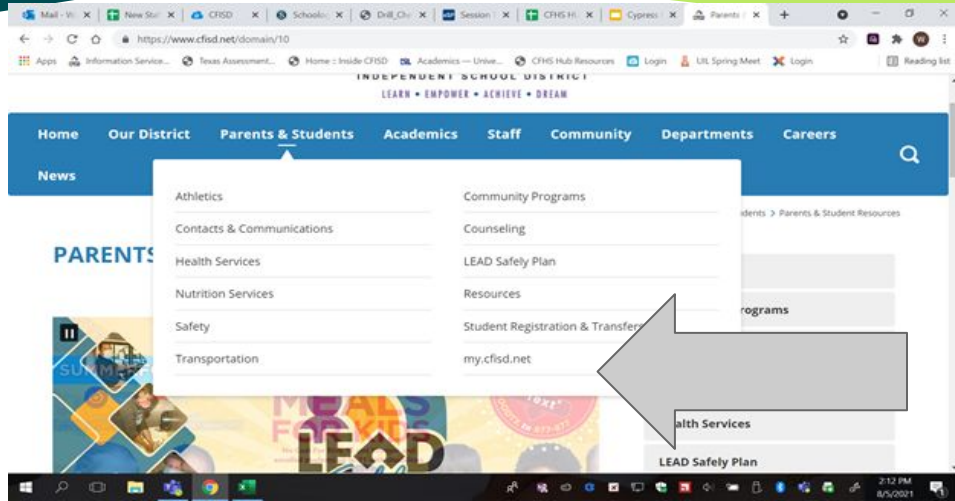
Mail - W | New Stu | CFISD | Schoolo | Drill_Ch | Session | CFHS H | Cypress | Parents

https://www.cfisd.net/domain/10

Apps | Information Service... | Texas Assessment... | Home :: Inside CFISD | Academics — Unive... | CFHS Hub Resources | Login | UIL Spring Meet | Login | Reading list

INDEPENDENT SCHOOL DISTRICT
LEARN • EMPOWER • ACHIEVE • DREAM

Home | Our District | Parents & Students | Academics | Staff | Community | Departments | Careers

News

Athletics
Contacts & Communications
Health Services
Nutrition Services
Safety
Transportation

Community Programs
Counseling
LEAD Safely Plan
Resources
Student Registration & Transfers
my.cfisd.net

PARENTS

...dents > Parents & Student Resources

...rograms

...alth Services

LEAD Safely Plan

SUMMER

MEALS FOR KIDS

LEAD

2:12 PM
8/5/2021